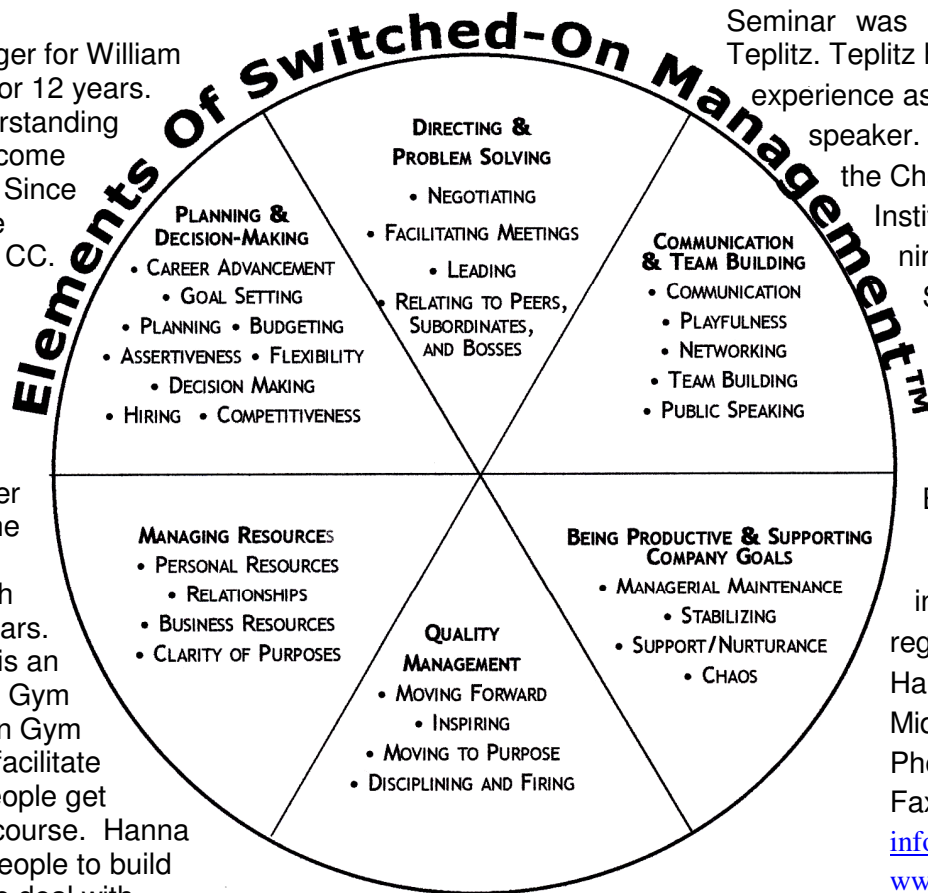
ger for William
or 12 years.
rstanding
come
Since
e
CC.

er
ne
h
ars.
is an
Gym
n Gym
facilitate
eople get
course. Hanna
eople to build
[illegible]

Elements Of Switched-On Management™

Directing & Problem Solving
• Negotiating
• Facilitating Meetings
• Leading
• Relating to Peers, Subordinates, and Bosses

Planning & Decision-Making
• Career Advancement
• Goal Setting
• Planning • Budgeting
• Assertiveness • Flexibility
• Decision Making
• Hiring • Competitiveness

Communication & Team Building
• Communication
• Playfulness
• Networking
• Team Building
• Public Speaking

Managing Resources
• Personal Resources
• Relationships
• Business Resources
• Clarity of Purposes

Quality Management
• Moving Forward
• Inspiring
• Moving to Purpose
• Disciplining and Firing

Being Productive & Supporting Company Goals
• Managerial Maintenance
• Stabilizing
• Support/Nurturance
• Chaos

Seminar was
Teplitz. Teplitz h
experience as
speaker.
the Ch
Insti
nin
S

E

in
reg
Ha
Mic
Pho
Fax
info
ww